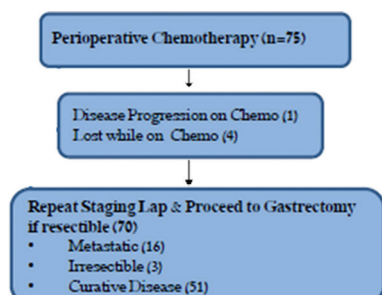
Perioperative Chemotherapy (n=75)

Disease Progression on Chemo (1)
Lost while on Chemo (4)

Repeat Staging Lap & Proceed to Gastrectomy if resectible (70)
• Metastatic (16)
• Irresectible (3)
• Curative Disease (51)